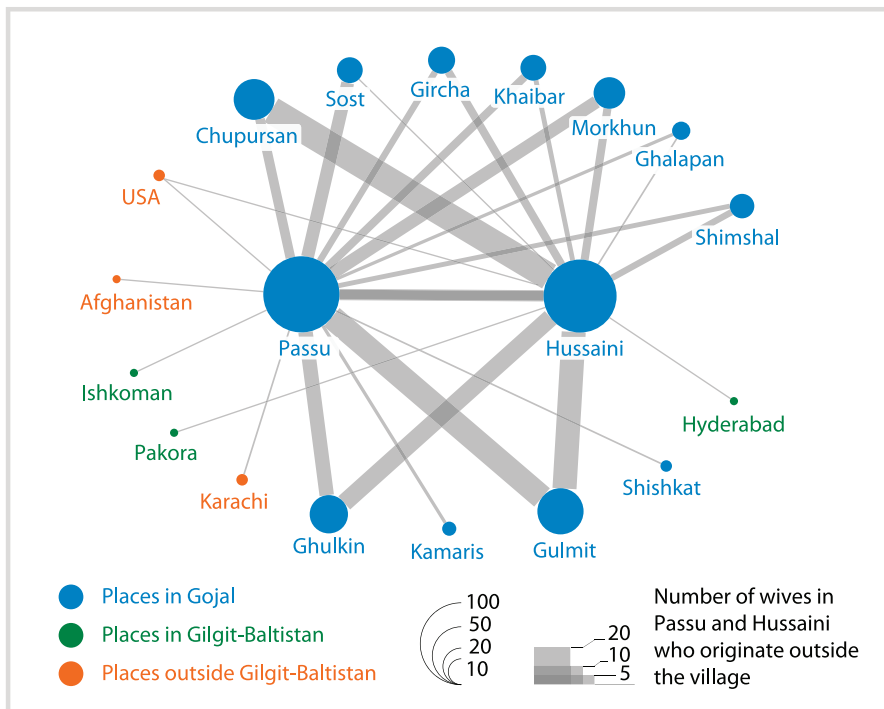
Sost
Gircha
Khaibar
Chupursan
Morkhun
Ghalapan
USA
Shimshal
Afghanistan
Passu
Hussaini
Ishkoman
Hyderabad
Pakora
Shishkat
Karachi
Ghulkin
Kamaris
Gulmit

Places in Gojal
Places in Gilgit-Baltistan
Places outside Gilgit-Baltistan

100
50
20
10

20
10
5

Number of wives in Passu and Hussaini who originate outside the village